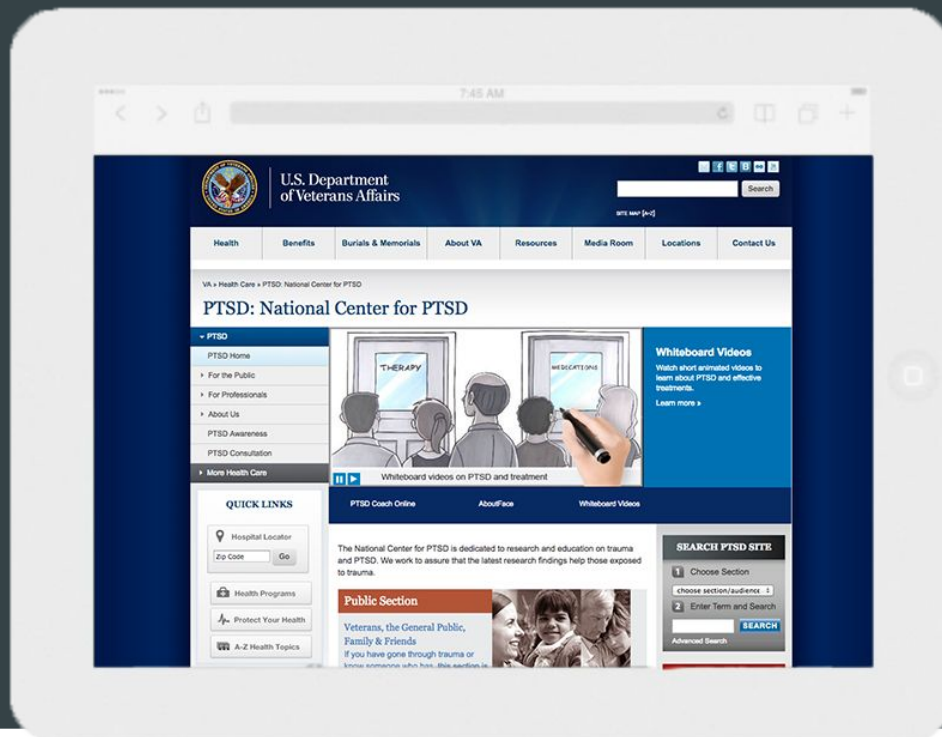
7:45 AM

U.S. Department of Veterans Affairs

Search

SITE MAP [A-Z]

Health | Benefits | Burials & Memorials | About VA | Resources | Media Room | Locations | Contact Us

VA » Health Care » PTSD: National Center for PTSD

PTSD: National Center for PTSD

PTSD
PTSD Home
For the Public
For Professionals
About Us
PTSD Awareness
PTSD Consultation
More Health Care

THERAPY

MEDICATIONS

Whiteboard videos on PTSD and treatment

Whiteboard Videos
Watch short animated videos to learn about PTSD and effective treatments.
Learn more ›

PTSD Coach Online | AboutFace | Whiteboard Videos

QUICK LINKS

Hospital Locator
Zip Code
Go

Health Programs
Protect Your Health
A-Z Health Topics

The National Center for PTSD is dedicated to research and education on trauma and PTSD. We work to assure that the latest research findings help those exposed to trauma.

Public Section

Veterans, the General Public, Family & Friends
If you have gone through trauma or know someone who has, this section is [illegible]

SEARCH PTSD SITE
1 Choose Section
choose section/audience
2 Enter Term and Search
SEARCH
Advanced Search